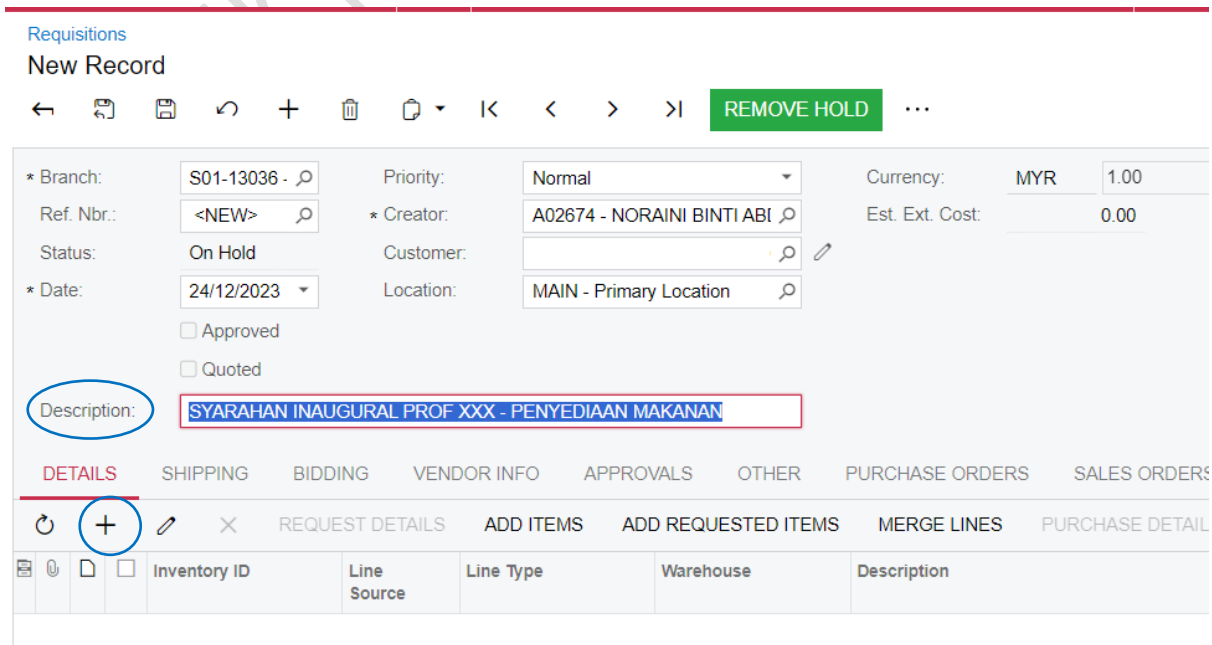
Requisitions
New Record

REMOVE HOLD ···

* Branch: S01-13036 -
Ref. Nbr.: <NEW>
Status: On Hold
* Date: 24/12/2023
Approved
Quoted
Description: SYARAHAN INAUGURAL PROF XXX - PENYEDIAAN MAKANAN

Priority: Normal
* Creator: A02674 - NORAINI BINTI ABI
Customer:
Location: MAIN - Primary Location

Currency: MYR 1.00
Est. Ext. Cost: 0.00

DETAILS SHIPPING BIDDING VENDOR INFO APPROVALS OTHER PURCHASE ORDERS SALES ORDERS

REQUEST DETAILS ADD ITEMS ADD REQUESTED ITEMS MERGE LINES PURCHASE DETAIL

| Inventory ID | Line Source | Line Type | Warehouse | Description |
|---|---|---|---|---|